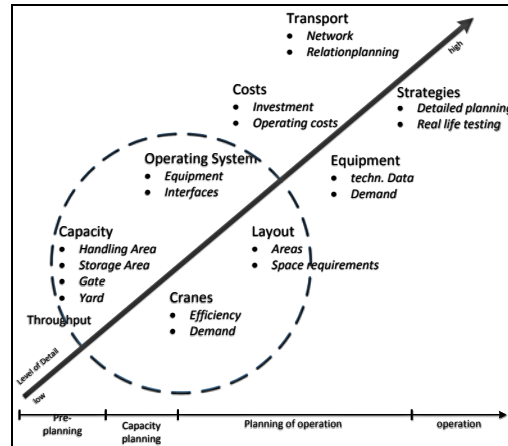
Transport
• Network
• Relationplanning

Costs
• Investment
• Operating costs

Strategies
• Detailed planning
• Real life testing

Operating System
• Equipment
• Interfaces

Equipment
• techn. Data
• Demand

Capacity
• Handling Area
• Storage Area
• Gate
• Yard

Layout
• Areas
• Space requirements

Throughput

Cranes
• Efficiency
• Demand

high

Level of Detail

low

Pre-planning | Capacity planning | Planning of operation | operation